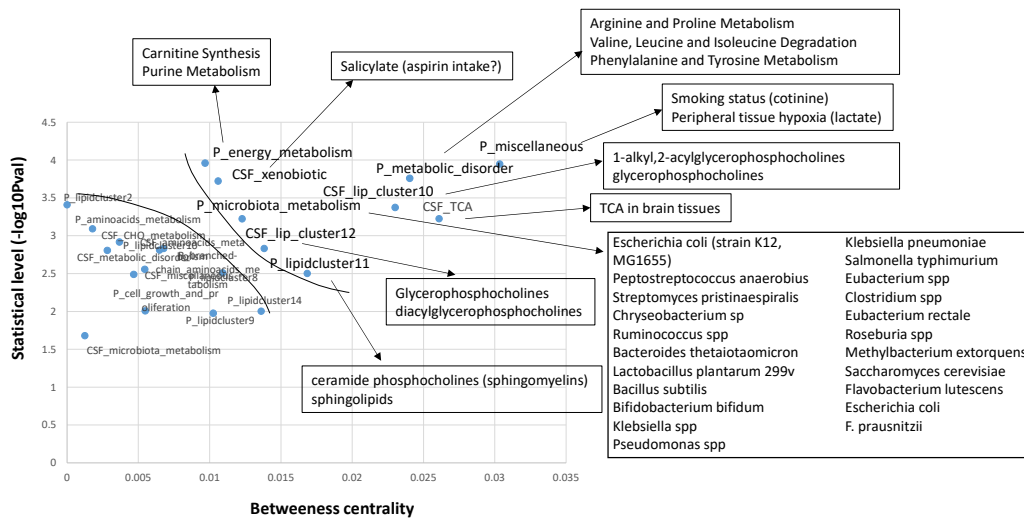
Carnitine Synthesis
Purine Metabolism

Salicylate (aspirin intake?)

Arginine and Proline Metabolism
Valine, Leucine and Isoleucine Degradation
Phenylalanine and Tyrosine Metabolism

Smoking status (cotinine)
Peripheral tissue hypoxia (lactate)

1-alkyl,2-acylglycerophosphocholines
glycerophosphocholines

TCA in brain tissues

Glycerophosphocholines
diacylglycerophosphocholines

ceramide phosphocholines (sphingomyelins)
sphingolipids

| Escherichia coli (strain K12, MG1655) | Klebsiella pneumoniae |
|---|---|
| Peptostreptococcus anaerobius | Salmonella typhimurium |
| Streptomyces pristinaespiralis | Eubacterium spp |
| Chryseobacterium sp | Clostridium spp |
| Ruminococcus spp | Eubacterium rectale |
| Bacteroides thetaiotaomicron | Roseburia spp |
| Lactobacillus plantarum 299v | Methylbacterium extorquens |
| Bacillus subtilis | Saccharomyces cerevisiae |
| Bifidobacterium bifidum | Flavobacterium lutescens |
| Klebsiella spp | Escherichia coli |
| Pseudomonas spp | F. prausnitzii |

Statistical level (-log10Pval)

4.5
4
3.5
3
2.5
2
1.5
1
0.5
0

0 0.005 0.01 0.015 0.02 0.025 0.03 0.035

Betweeness centrality

P_energy_metabolism
CSF_xenobiotic
P_miscellaneous
P_metabolic_disorder
CSF_lip_cluster10
P_microbiota_metabolism
CSF_TCA
CSF_lip_cluster12
P_lipidcluster11
P_lipidcluster2
P_aminoacids_metabolism
CSF_CHO_metabolism
P_lipidcluster10
CSF_aminoacids_meta
CSF_metabolic_disorder
CSF_miscellaneous
P_lipidcluster8
P_branched-chain_aminoacids_metabolism
P_cell_growth_and_proliferation
P_lipidcluster14
P_lipidcluster9
CSF_microbiota_metabolism